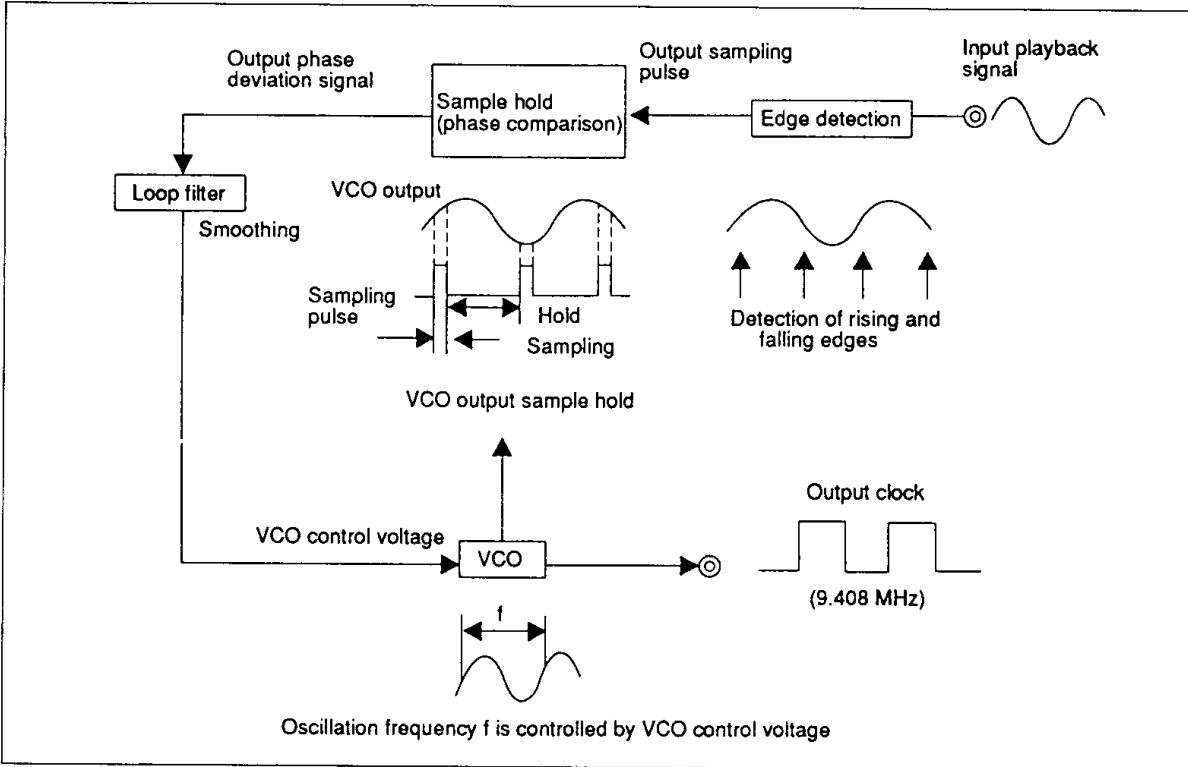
Output phase deviation signal

Output sampling pulse

Input playback signal

Sample hold (phase comparison)

Edge detection

Loop filter

Smoothing

VCO output

Sampling pulse

Hold

Sampling

Detection of rising and falling edges

VCO output sample hold

VCO control voltage

VCO

Output clock

(9.408 MHz)

f

Oscillation frequency f is controlled by VCO control voltage